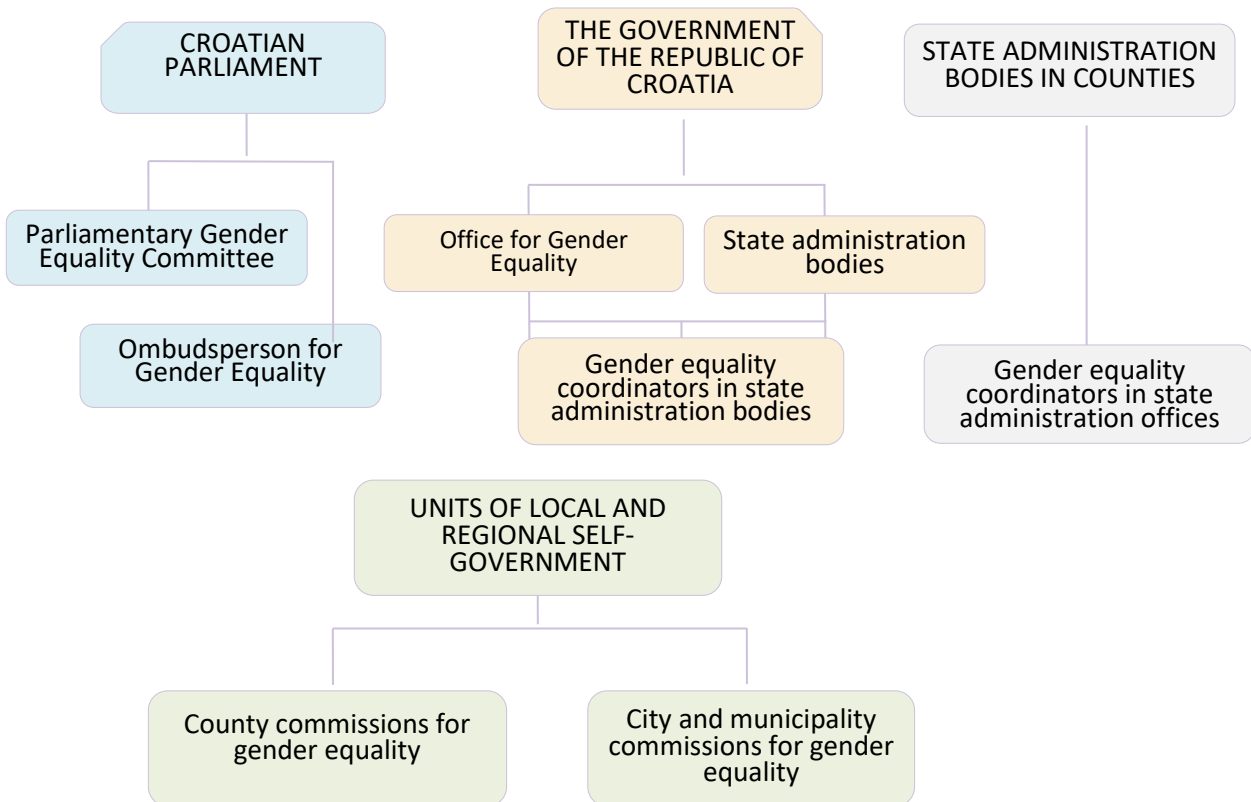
CROATIAN PARLIAMENT

Parliamentary Gender Equality Committee

Ombudsperson for Gender Equality

THE GOVERNMENT OF THE REPUBLIC OF CROATIA

Office for Gender Equality

State administration bodies

Gender equality coordinators in state administration bodies

STATE ADMINISTRATION BODIES IN COUNTIES

Gender equality coordinators in state administration offices

UNITS OF LOCAL AND REGIONAL SELF-GOVERNMENT

County commissions for gender equality

City and municipality commissions for gender equality